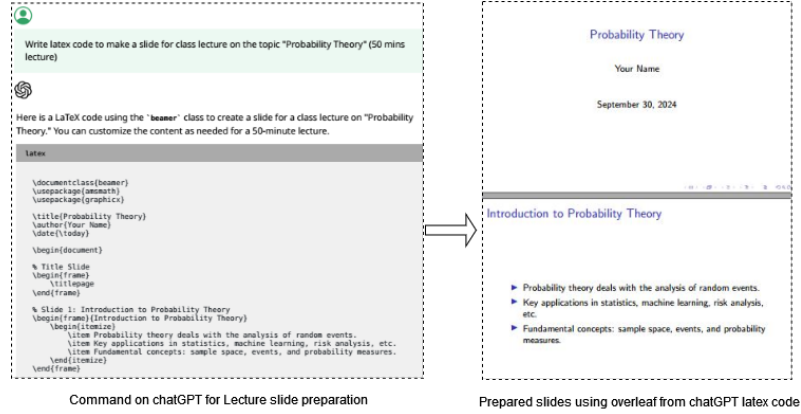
Write latex code to make a slide for class lecture on the topic "Probability Theory" (50 mins lecture)

Here is a LaTeX code using the `beamer` class to create a slide for a class lecture on "Probability Theory." You can customize the content as needed for a 50-minute lecture.

latex

\documentclass{beamer}
\usepackage{amsmath}
\usepackage{graphicx}

\title{Probability Theory}
\author{Your Name}
\date{\today}

\begin{document}

% Title Slide
\begin{frame}
\titlepage
\end{frame}

% Slide 1: Introduction to Probability Theory
\begin{frame}{Introduction to Probability Theory}
\begin{itemize}
\item Probability theory deals with the analysis of random events.
\item Key applications in statistics, machine learning, risk analysis, etc.
\item Fundamental concepts: sample space, events, and probability measures.
\end{itemize}
\end{frame}

Command on chatGPT for Lecture slide preparation

Probability Theory

Your Name

September 30, 2024

Introduction to Probability Theory

Probability theory deals with the analysis of random events.

Key applications in statistics, machine learning, risk analysis, etc.

Fundamental concepts: sample space, events, and probability measures.

Prepared slides using overleaf from chatGPT latex code